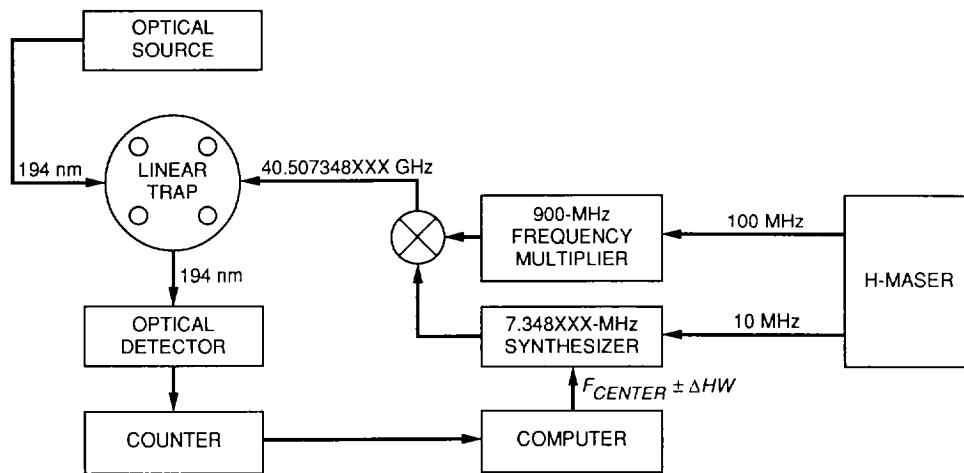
OPTICAL SOURCE

194 nm

LINEAR TRAP

40.507348XXX GHz

194 nm

OPTICAL DETECTOR

COUNTER

900-MHz FREQUENCY MULTIPLIER

100 MHz

H-MASER

7.348XXX-MHz SYNTHESIZER

10 MHz

$F_{CENTER} \pm \Delta HW$

COMPUTER